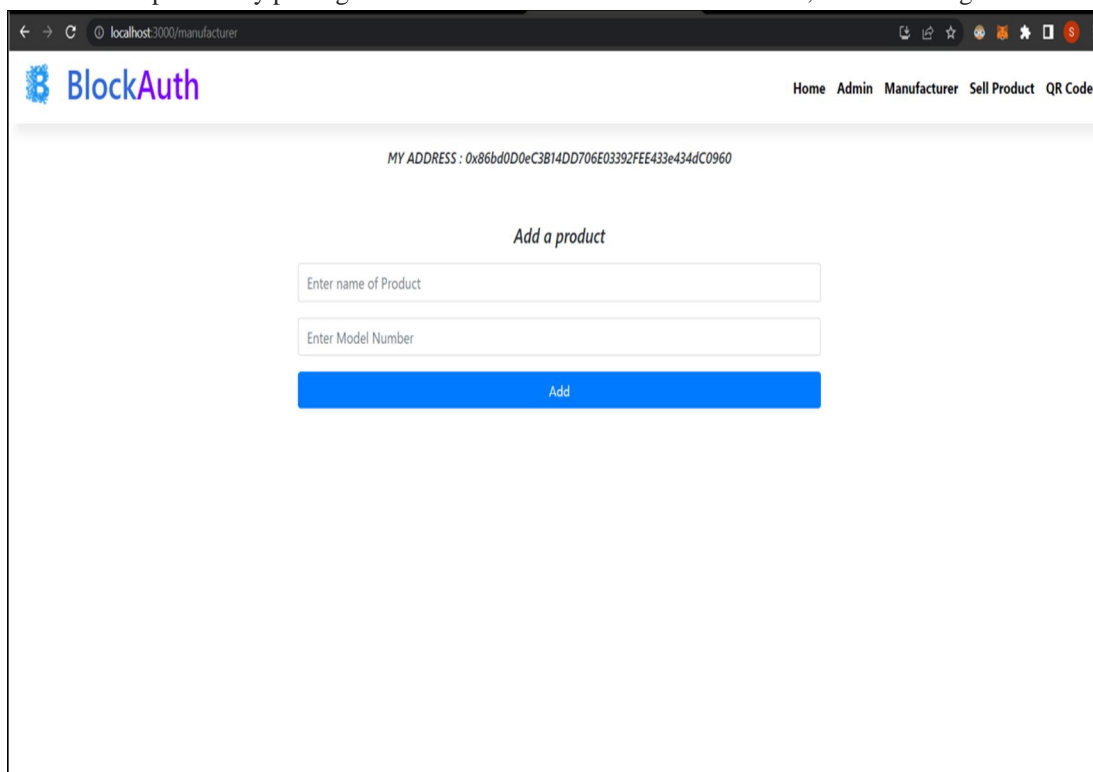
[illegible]

localhost:3000/manufacturer

S

BlockAuth

Home Admin Manufacturer Sell Product QR Code

MY ADDRESS : 0x86bd0D0eC3B14DD706E03392FEE433e434dC0960

Add a product

Enter name of Product

Enter Model Number

Add